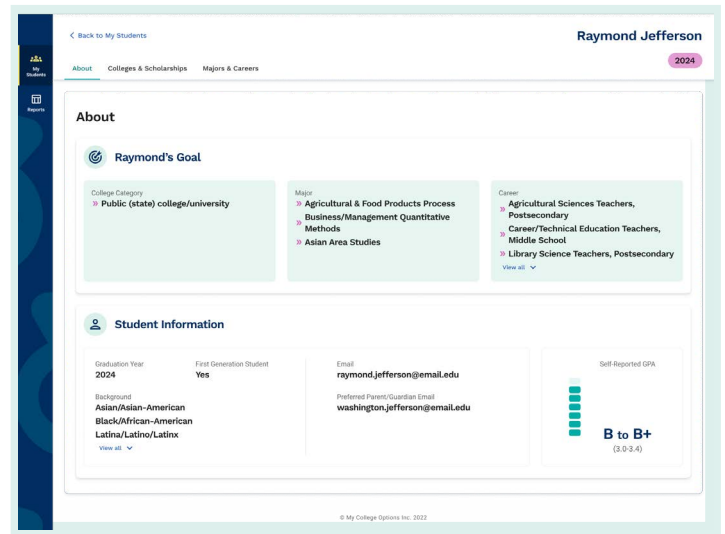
My Students

Reports

< Back to My Students

Raymond Jefferson

About Colleges & Scholarships Majors & Careers

2024

About

Raymond's Goal

College Category
» Public (state) college/university

Major
» Agricultural & Food Products Process
» Business/Management Quantitative Methods
» Asian Area Studies

Career
» Agricultural Sciences Teachers, Postsecondary
» Career/Technical Education Teachers, Middle School
» Library Science Teachers, Postsecondary
View all

Student Information

Graduation Year
2024

First Generation Student
Yes

Background
Asian/Asian-American
Black/African-American
Latina/Latino/Latinx
View all

Email
raymond.jefferson@email.edu

Preferred Parent/Guardian Email
washington.jefferson@email.edu

Self-Reported GPA

B to B+
(3.0-3.4)

© My College Options Inc. 2022